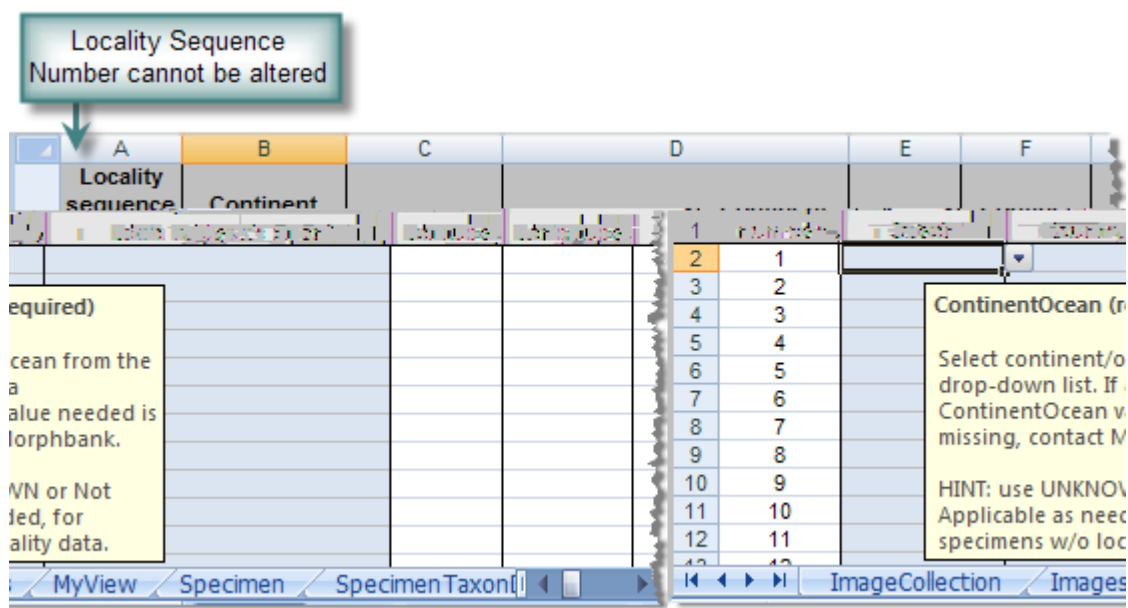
Locality Sequence Number cannot be altered

| | A | B | C | D | E | F |
|---|---|---|---|---|---|---|
| | Locality sequence | Continent | | | | |
| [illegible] | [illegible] | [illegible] | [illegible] | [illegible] | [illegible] | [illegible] |

equired)

cean from the a alue needed is lorphbank.

WN or Not ded, for ality data.

| | |
|---|---|
| 1 | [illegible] |
| 2 | 1 |
| 3 | 2 |
| 4 | 3 |
| 5 | 4 |
| 6 | 5 |
| 7 | 6 |
| 8 | 7 |
| 9 | 8 |
| 10 | 9 |
| 11 | 10 |
| 12 | 11 |

ContinentOcean (r

Select continent/o drop-down list. If ContinentOcean v missing, contact M

HINT: use UNKNOV Applicable as need specimens w/o loc

MyView Specimen SpecimenTaxon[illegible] ImageCollection Images